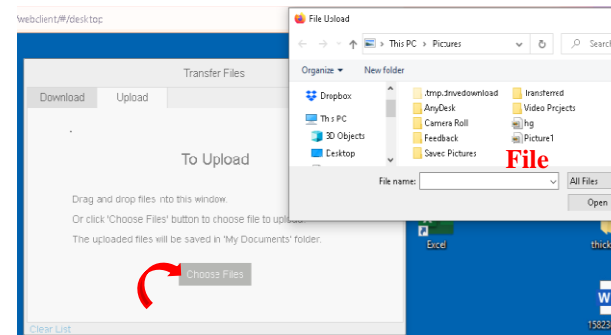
/webclient/#/desktop

Transfer Files

Download Upload

To Upload

Drag and drop files into this window.

Or click 'Choose Files' button to choose file to upload

The uploaded files will be saved in 'My Documents' folder.

Choose Files

Clear List

File Upload

This PC > Pictures

Organize New folder

Dropbox

This PC

3D Objects

Desktop

.tmp.drivedownload

AnyDesk

Camera Roll

Feedback

Saved Pictures

Transferred

Video Projects

hg

Picture1

File

File name:

All Files

Open

Excel

thick

1582